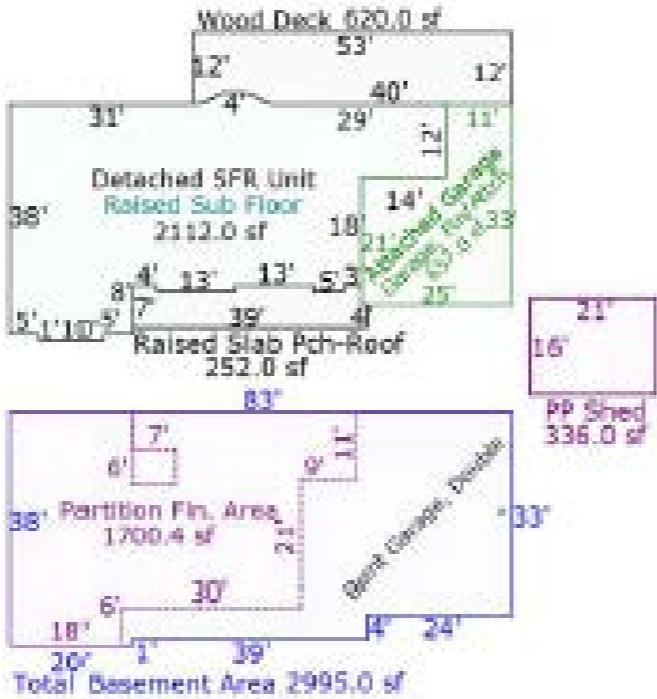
Wood Deck 620.0 sf
53'
12'
12'
4'
40'
31'
29'
11'
12'
Detached SFR Unit
Raised Sub Floor
2112.0 sf
38'
14'
18'
21'
Attached Garage
Garage Ely Pad 1
33'
25'
4'
13'
13'
5'
3'
8'
7'
39'
4'
5'
1'10'
4'
Raised Slab Pch-Roof
252.0 sf
21'
16'
PP Shed
336.0 sf
83'
7'
6'
11'
9'
Partition Fin. Area
1700.4 sf
38'
33'
21'
Bsmt Garage, Double
30'
6'
18'
4'
24'
20'
1'
39'
Total Basement Area 2995.0 sf